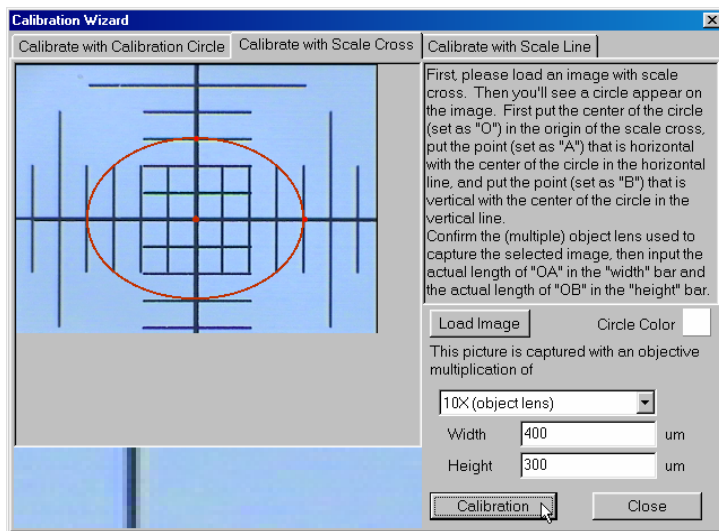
Calibration Wizard

Calibrate with Calibration Circle | Calibrate with Scale Cross | Calibrate with Scale Line

First, please load an image with scale cross. Then you'll see a circle appear on the image. First put the center of the circle (set as "O") in the origin of the scale cross, put the point (set as "A") that is horizontal with the center of the circle in the horizontal line, and put the point (set as "B") that is vertical with the center of the circle in the vertical line.
Confirm the (multiple) object lens used to capture the selected image, then input the actual length of "OA" in the "width" bar and the actual length of "OB" in the "height" bar.

Load Image

Circle Color

This picture is captured with an objective multiplication of

10X (object lens)

Width 400 um

Height 300 um

Calibration

Close